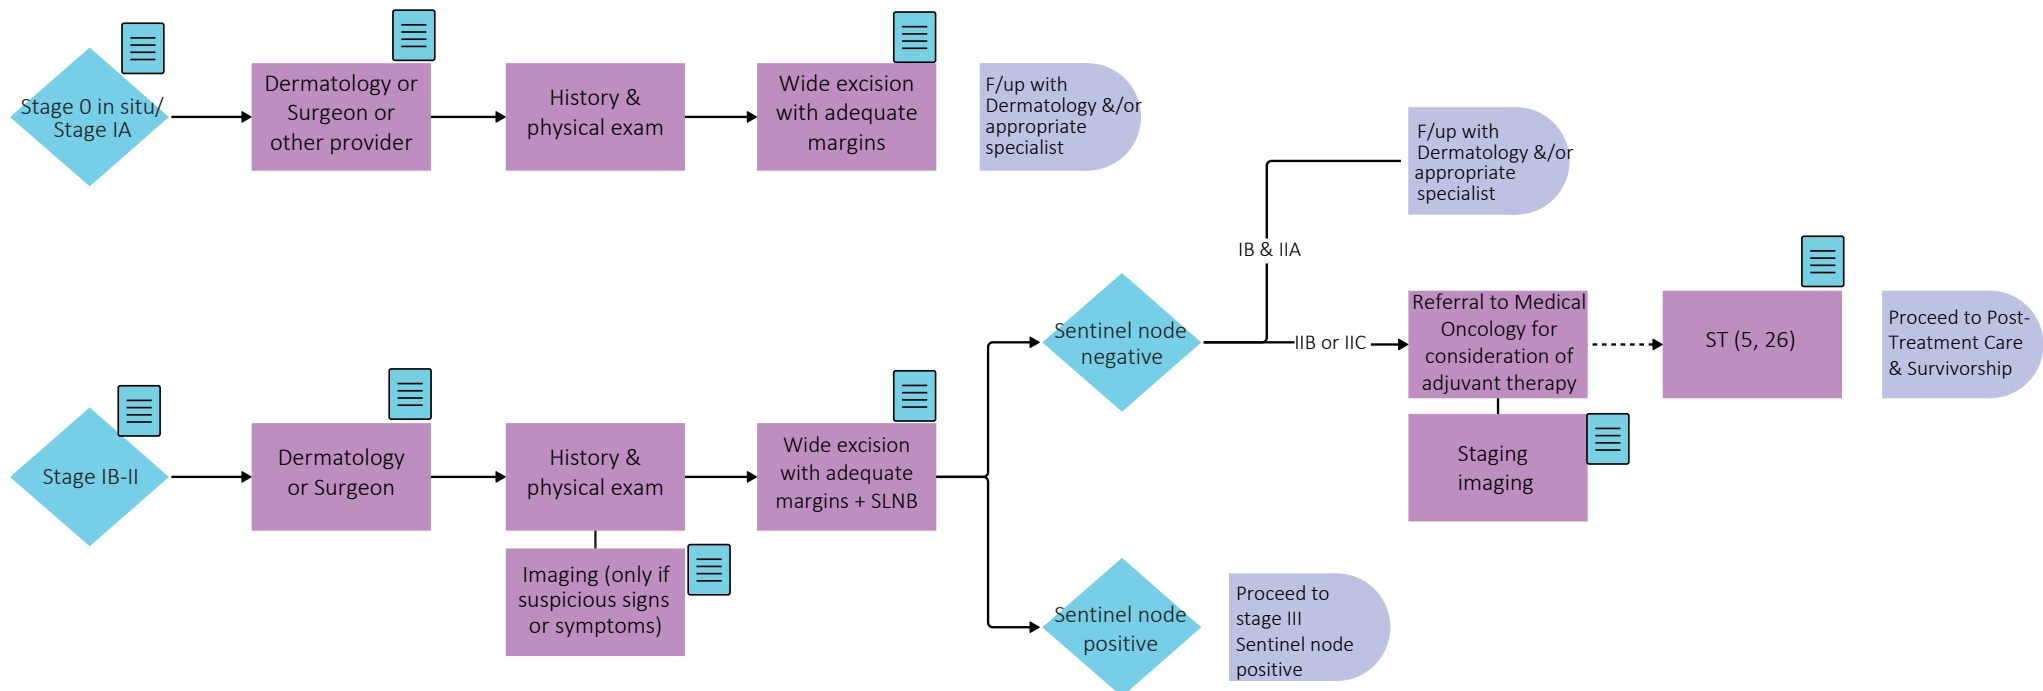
Stage 0 in situ/ Stage IA

Dermatology or Surgeon or other provider

History & physical exam

Wide excision with adequate margins

F/up with Dermatology &/or appropriate specialist

F/up with Dermatology &/or appropriate specialist

IB & IIA

Sentinel node negative

IIB or IIC

Referral to Medical Oncology for consideration of adjuvant therapy

ST (5, 26)

Proceed to Post-Treatment Care & Survivorship

Stage IB-II

Dermatology or Surgeon

History & physical exam

Wide excision with adequate margins + SLNB

Staging imaging

Imaging (only if suspicious signs or symptoms)

Sentinel node positive

Proceed to stage III Sentinel node positive